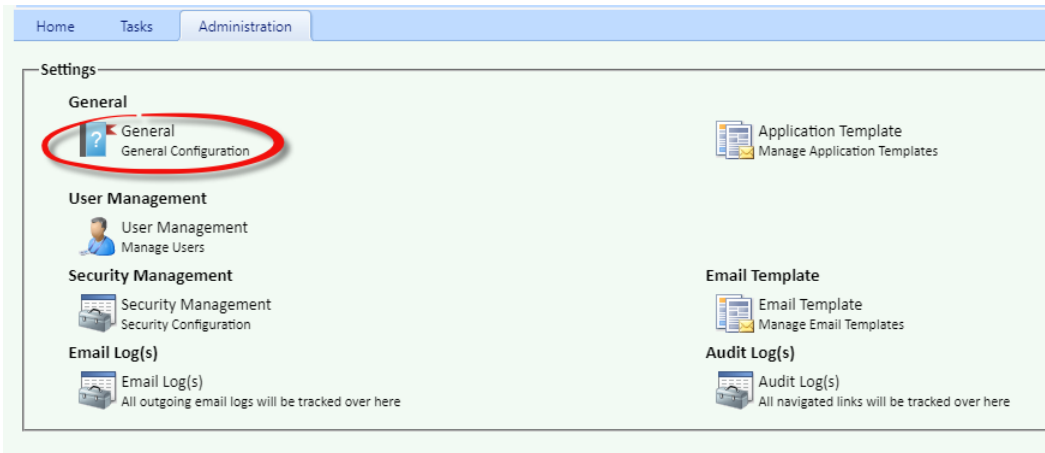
Home Tasks Administration

Settings

General

General
General Configuration

Application Template
Manage Application Templates

User Management

User Management
Manage Users

Security Management

Security Management
Security Configuration

Email Template

Email Template
Manage Email Templates

Email Log(s)

Email Log(s)
All outgoing email logs will be tracked over here

Audit Log(s)

Audit Log(s)
All navigated links will be tracked over here